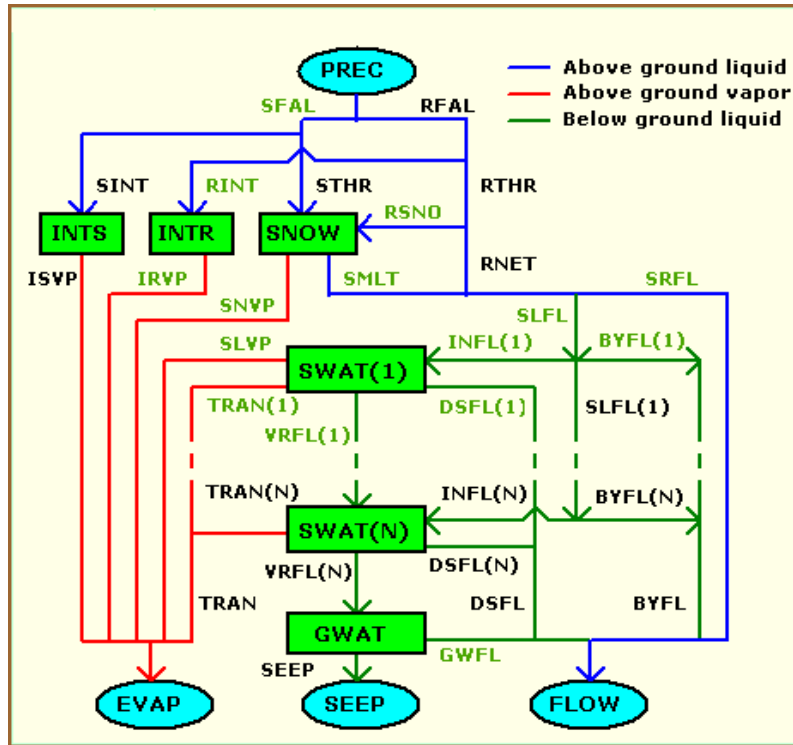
PREC

Above ground liquid
Above ground vapor
Below ground liquid

SFAL
RFAL

SINT
RINT
STHR
RTHR

INTS
INTR
SNOW
RSNO

ISVP
IRVP
SMLT
RNET
SRFL

SNVP
SLFL

SLVP
SWAT(1)
INFL(1)
BYFL(1)

TRAN(1)
DSFL(1)
SLFL(1)
VRFL(1)

TRAN(N)
INFL(N)
BYFL(N)

SWAT(N)
VRFL(N)
DSFL(N)

TRAN
DSFL
BYFL

GWAT
SEEP
GWFL

EVAP
SEEP
FLOW